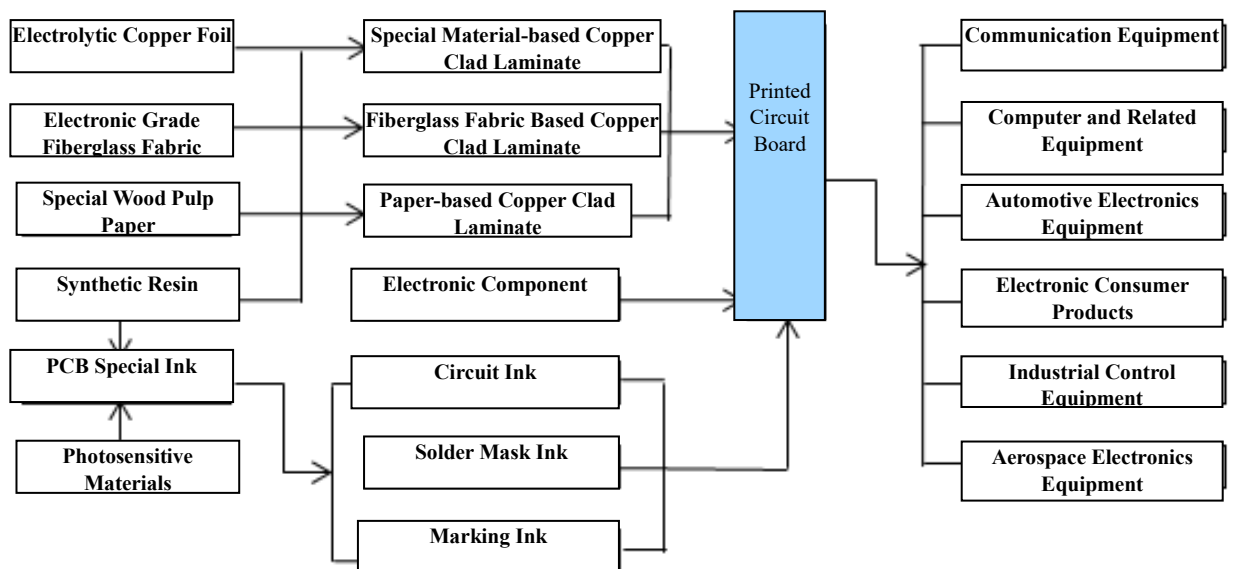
Electrolytic Copper Foil

Electronic Grade Fiberglass Fabric

Special Wood Pulp Paper

Synthetic Resin

PCB Special Ink

Photosensitive Materials

Special Material-based Copper Clad Laminate

Fiberglass Fabric Based Copper Clad Laminate

Paper-based Copper Clad Laminate

Electronic Component

Circuit Ink

Solder Mask Ink

Marking Ink

Printed Circuit Board

Communication Equipment

Computer and Related Equipment

Automotive Electronics Equipment

Electronic Consumer Products

Industrial Control Equipment

Aerospace Electronics Equipment